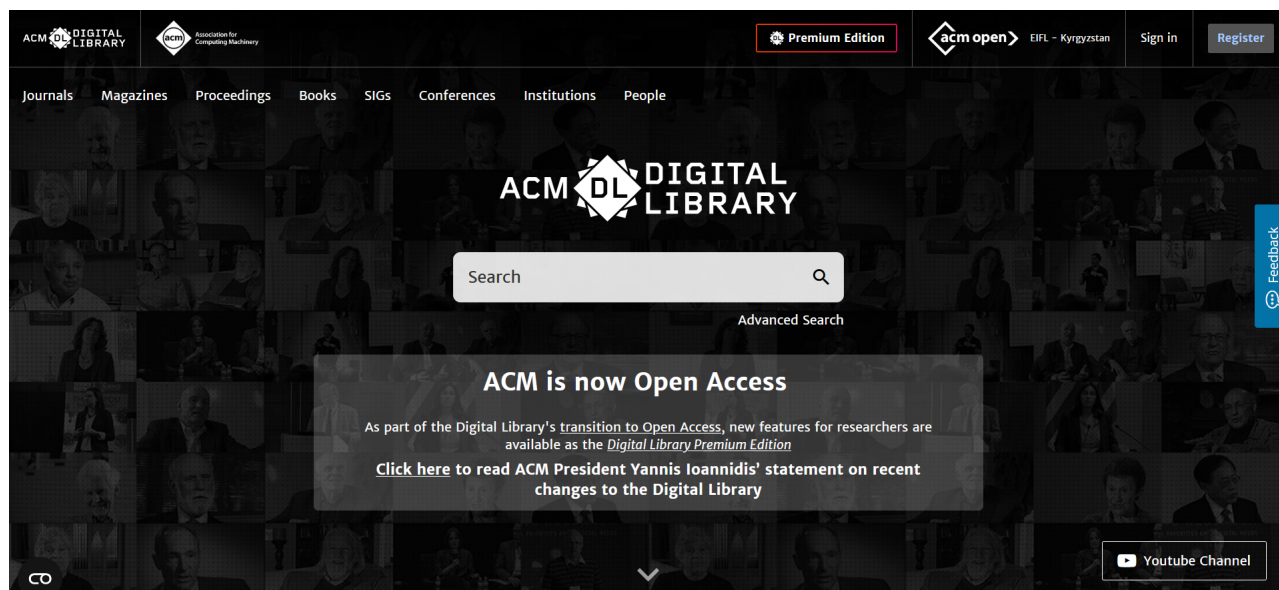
ACM DL DIGITAL LIBRARY

acm Association for Computing Machinery

Premium Edition

acm open EIFL - Kyrgyzstan

Sign in

Register

Journals Magazines Proceedings Books SIGs Conferences Institutions People

ACM DL DIGITAL LIBRARY

Search

Advanced Search

ACM is now Open Access

As part of the Digital Library's transition to Open Access, new features for researchers are available as the Digital Library Premium Edition

Click here to read ACM President Yannis Ioannidis' statement on recent changes to the Digital Library

Feedback

Youtube Channel